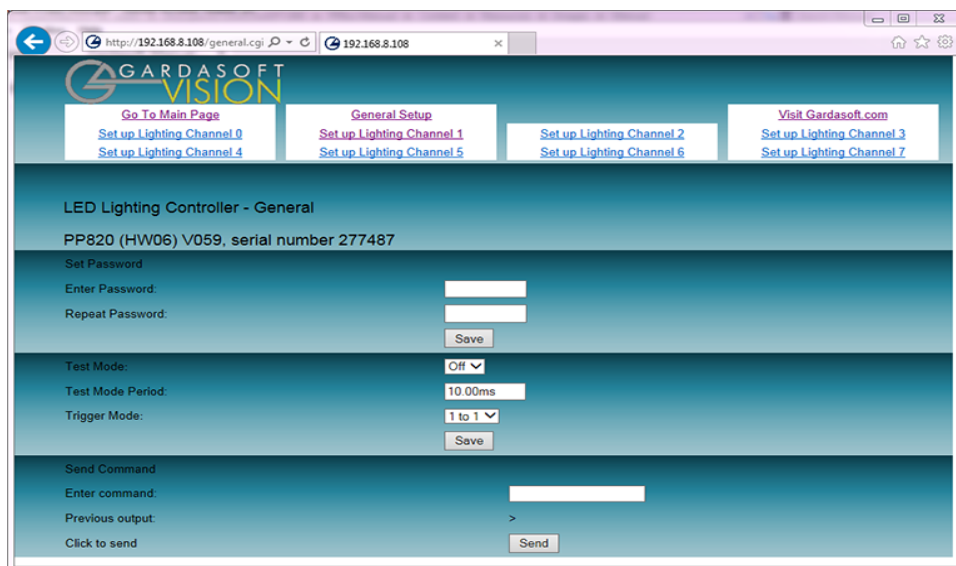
http://192.168.8.108/general.cgi
192.168.8.108

GARDASOFT VISION

Go To Main Page
Set up Lighting Channel 0
Set up Lighting Channel 4

General Setup
Set up Lighting Channel 1
Set up Lighting Channel 5

Set up Lighting Channel 2
Set up Lighting Channel 6

Visit Gardasoft.com
Set up Lighting Channel 3
Set up Lighting Channel 7

LED Lighting Controller - General

PP820 (HW06) V059, serial number 277487

Set Password

Enter Password:

Repeat Password:

Save

Test Mode: Off

Test Mode Period: 10.00ms

Trigger Mode: 1 to 1

Save

Send Command

Enter command:

Previous output: >

Click to send

Send